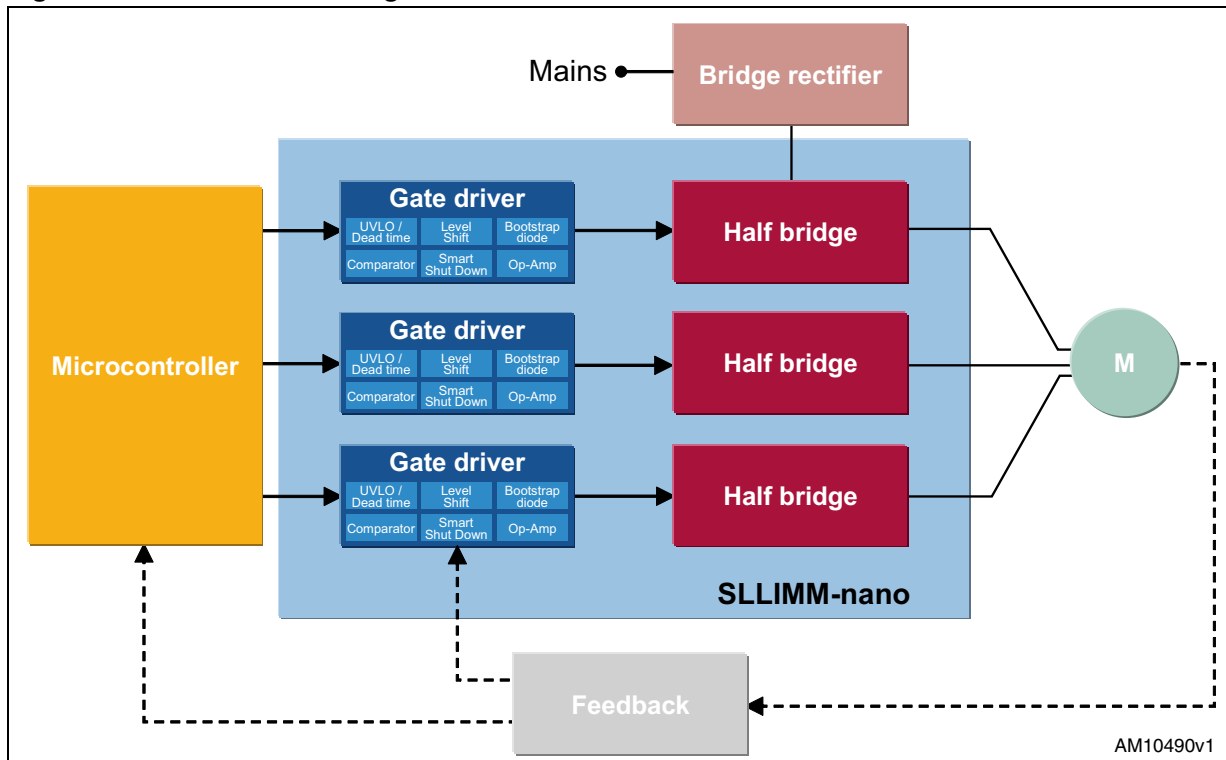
Mains

Bridge rectifier

Microcontroller

Gate driver
UVLO / Dead time
Level Shift
Bootstrap diode
Comparator
Smart Shut Down
Op-Amp

Half bridge

Gate driver
UVLO / Dead time
Level Shift
Bootstrap diode
Comparator
Smart Shut Down
Op-Amp

Half bridge

Gate driver
UVLO / Dead time
Level Shift
Bootstrap diode
Comparator
Smart Shut Down
Op-Amp

Half bridge

M

SLLIMM-nano

Feedback

AM10490v1